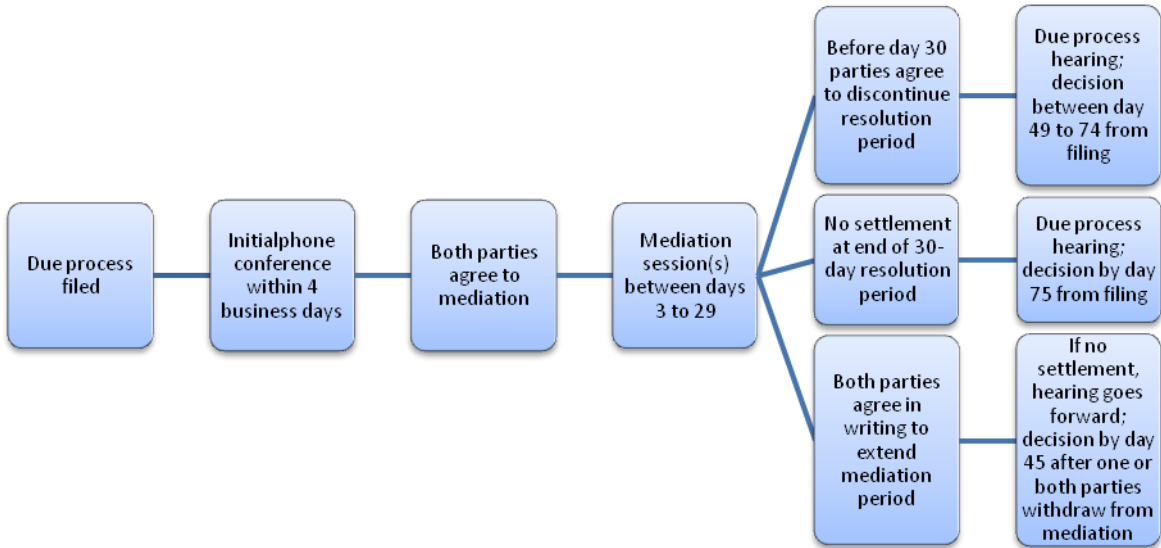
Due process filed

Initialphone conference within 4 business days

Both parties agree to mediation

Mediation session(s) between days 3 to 29

Before day 30 parties agree to discontinue resolution period

Due process hearing; decision between day 49 to 74 from filing

No settlement at end of 30-day resolution period

Due process hearing; decision by day 75 from filing

Both parties agree in writing to extend mediation period

If no settlement, hearing goes forward; decision by day 45 after one or both parties withdraw from mediation